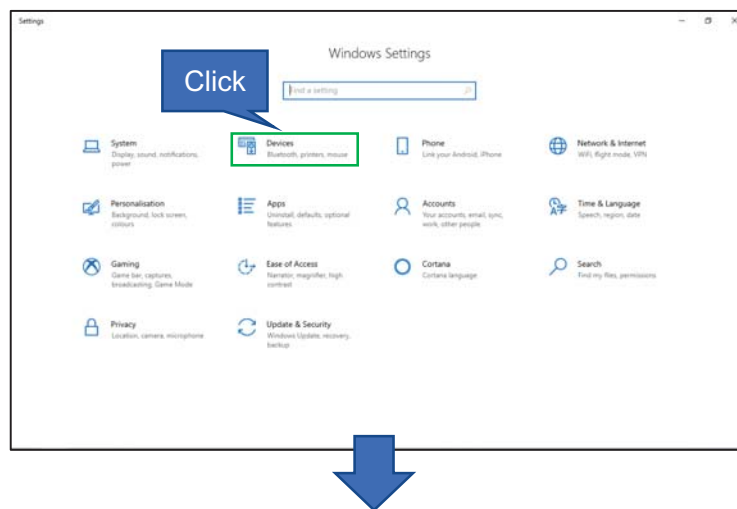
Settings

Windows Settings

Click

Find a setting

System
Display, sound, notifications, power

Devices
Bluetooth, printers, mouse

Phone
Link your Android, iPhone

Network & Internet
WiFi, flight mode, VPN

Personalisation
Background, lock screen, colours

Apps
Uninstall, defaults, optional features

Accounts
Your accounts, email, sync, work, other people

Time & Language
Speech, region, date

Gaming
Game bar, captures, broadcasting, Game Mode

Ease of Access
Narrator, magnifier, high contrast

Cortana
Cortana language

Search
Find my files, permissions

Privacy
Location, camera, microphone

Update & Security
Windows Update, recovery, backup